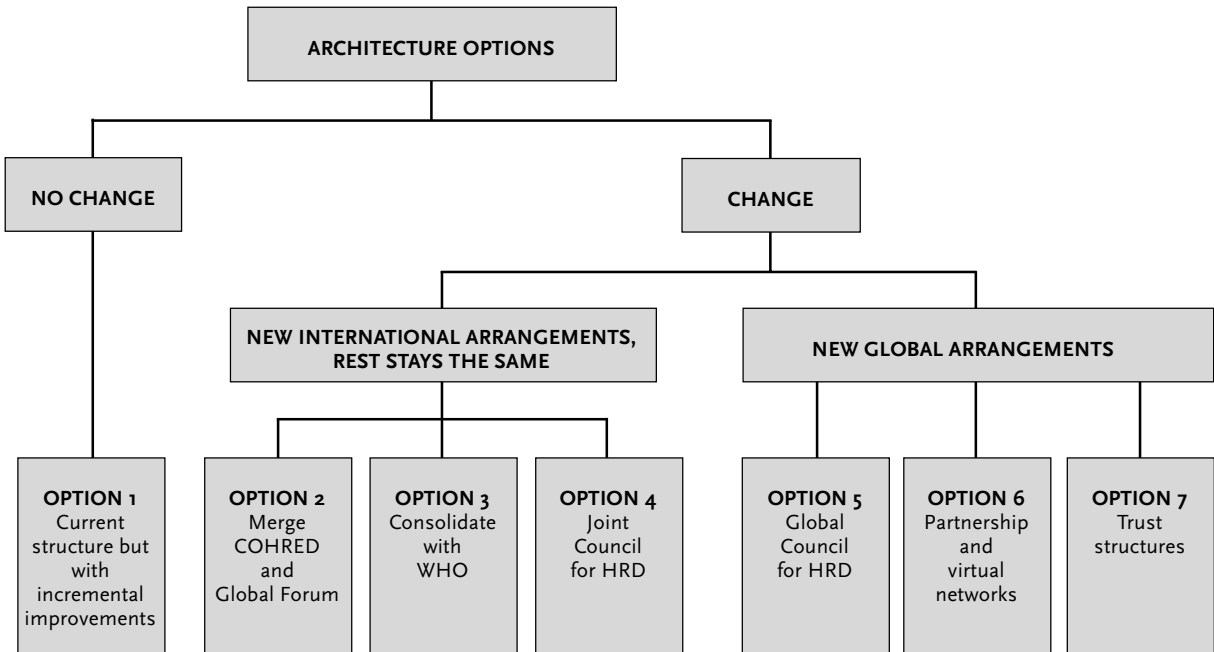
ARCHITECTURE OPTIONS

NO CHANGE

CHANGE

NEW INTERNATIONAL ARRANGEMENTS, REST STAYS THE SAME

NEW GLOBAL ARRANGEMENTS

OPTION 1
Current structure but with incremental improvements

OPTION 2
Merge COHRED and Global Forum

OPTION 3
Consolidate with WHO

OPTION 4
Joint Council for HRD

OPTION 5
Global Council for HRD

OPTION 6
Partnership and virtual networks

OPTION 7
Trust structures